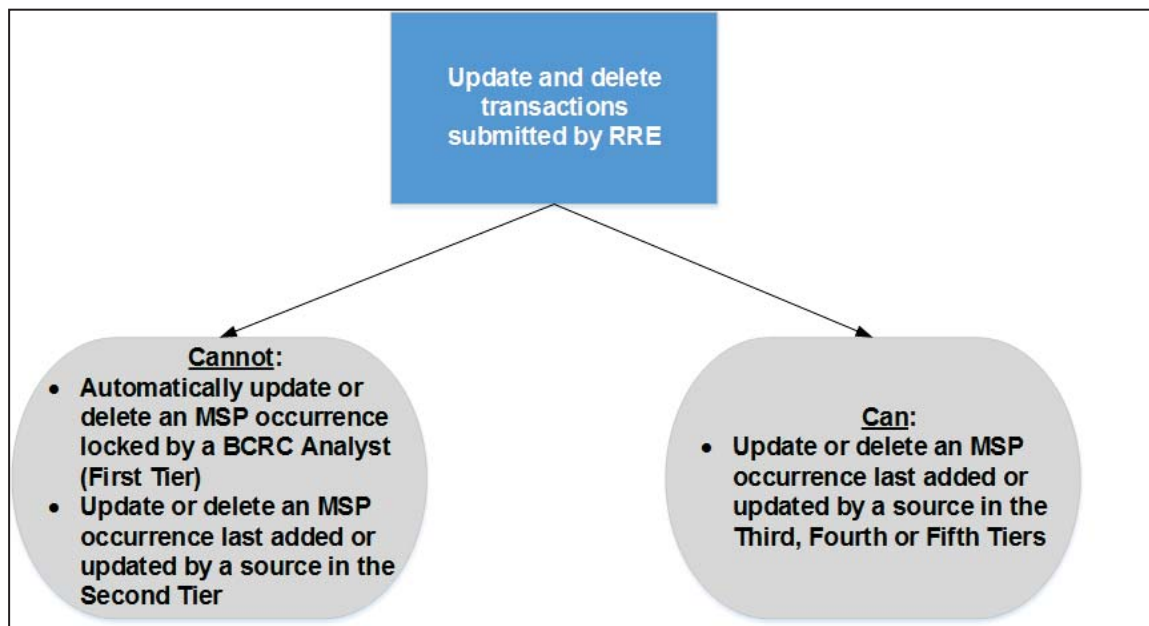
Update and delete transactions submitted by RRE

Cannot:
- Automatically update or delete an MSP occurrence locked by a BCRC Analyst (First Tier)
- Update or delete an MSP occurrence last added or updated by a source in the Second Tier

Can:
- Update or delete an MSP occurrence last added or updated by a source in the Third, Fourth or Fifth Tiers